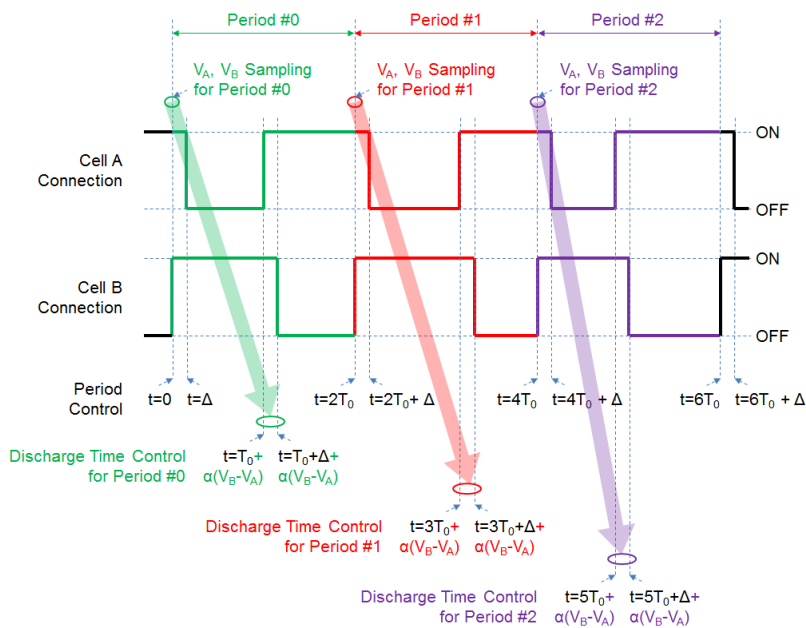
Period #0
Period #1
Period #2

$V_A$, $V_B$ Sampling for Period #0
$V_A$, $V_B$ Sampling for Period #1
$V_A$, $V_B$ Sampling for Period #2

Cell A Connection
ON
OFF

Cell B Connection
ON
OFF

Period Control
t=0
t=Δ
t=$2T_0$
t=$2T_0$+ Δ
t=$4T_0$
t=$4T_0$ + Δ
t=$6T_0$
t=$6T_0$ + Δ

Discharge Time Control for Period #0
t=$T_0$+ α($V_B$-$V_A$)
t=$T_0$+Δ+ α($V_B$-$V_A$)

Discharge Time Control for Period #1
t=$3T_0$+ α($V_B$-$V_A$)
t=$3T_0$+Δ+ α($V_B$-$V_A$)

Discharge Time Control for Period #2
t=$5T_0$+ α($V_B$-$V_A$)
t=$5T_0$+Δ+ α($V_B$-$V_A$)